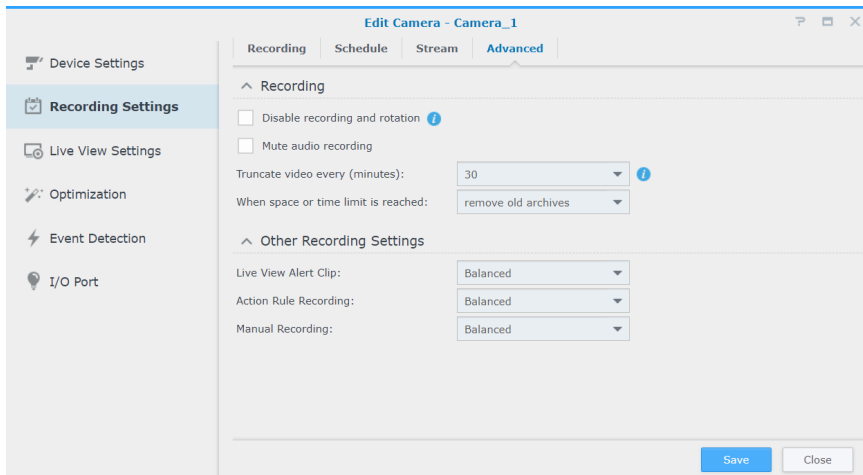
Edit Camera - Camera_1

? 

Device Settings

Recording Settings

Live View Settings

Optimization

Event Detection

I/O Port

Recording | Schedule | Stream | Advanced

Recording

Disable recording and rotation

Mute audio recording

Truncate video every (minutes): 30

When space or time limit is reached: remove old archives

Other Recording Settings

Live View Alert Clip: Balanced

Action Rule Recording: Balanced

Manual Recording: Balanced

Save

Close